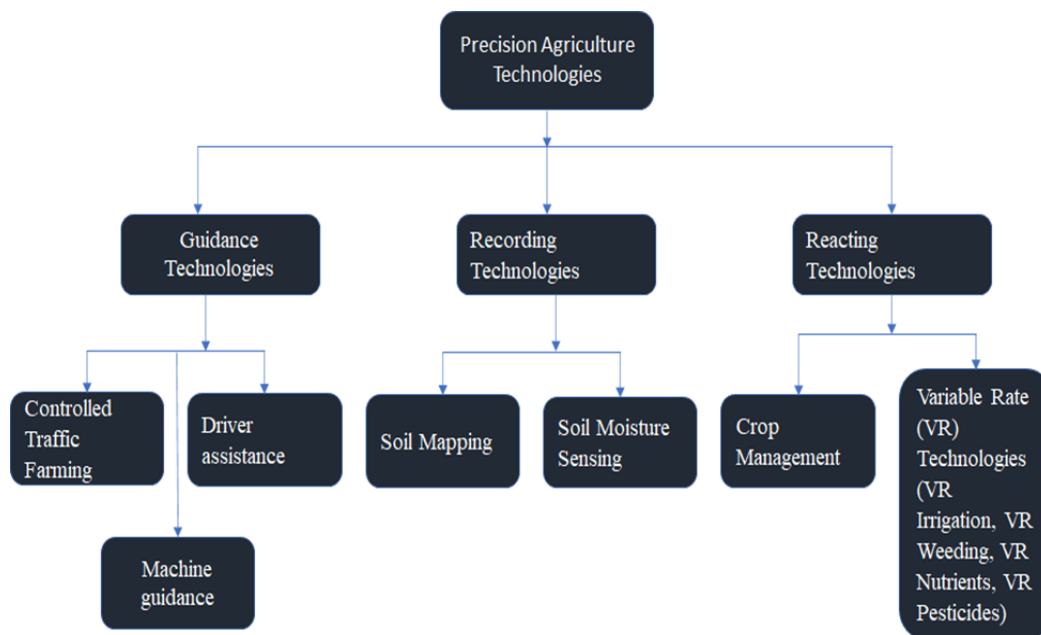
Precision Agriculture Technologies

Guidance Technologies

Recording Technologies

Reacting Technologies

Controlled Traffic Farming

Driver assistance

Machine guidance

Soil Mapping

Soil Moisture Sensing

Crop Management

Variable Rate (VR) Technologies (VR Irrigation, VR Weeding, VR Nutrients, VR Pesticides)